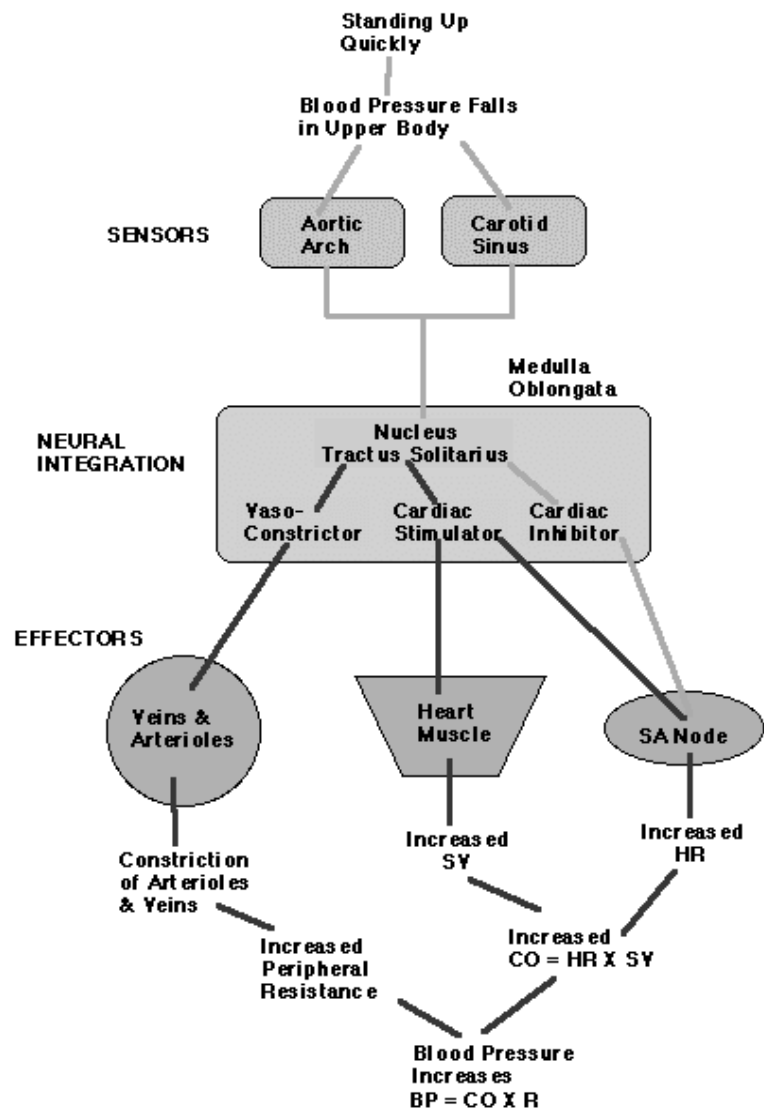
Standing Up Quickly

Blood Pressure Falls in Upper Body

SENSORS

Aortic Arch

Carotid Sinus

Medulla Oblongata

NEURAL INTEGRATION

Nucleus Tractus Solitarius

Yaso-Constrictor

Cardiac Stimulator

Cardiac Inhibitor

EFFECTORS

Yeins & Arterioles

Heart Muscle

SA Node

Constriction of Arterioles & Yeins

Increased SY

Increased HR

Increased Peripheral Resistance

Increased CO = HR X SY

Blood Pressure Increases BP = CO X R